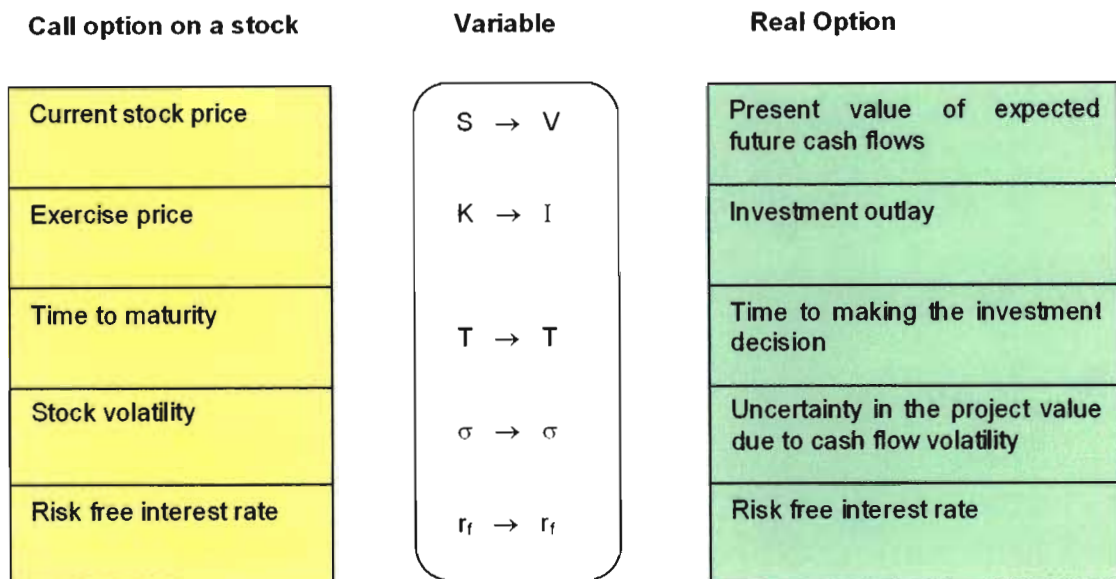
| Call option on a stock | Variable | Real Option |
|---|---|---|
| Current stock price | $S \rightarrow V$ | Present value of expected future cash flows |
| Exercise price | $K \rightarrow I$ | Investment outlay |
| Time to maturity | $T \rightarrow T$ | Time to making the investment decision |
| Stock volatility | $\sigma \rightarrow \sigma$ | Uncertainty in the project value due to cash flow volatility |
| Risk free interest rate | $r_f \rightarrow r_f$ | Risk free interest rate |